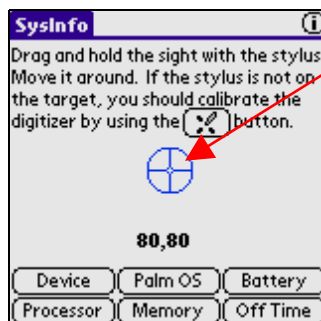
SysInfo

Drag and hold the sight with the stylus Move it around. If the stylus is not on the target, you should calibrate the digitizer by using the button.

80,80

Device
Palm OS
Battery
Processor
Memory
Off Time